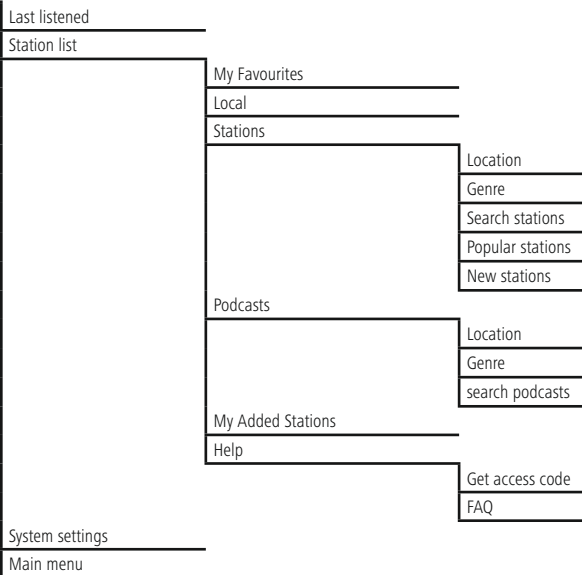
Last listened
Station list
My Favourites
Local
Stations
Location
Genre
Search stations
Popular stations
New stations
Podcasts
Location
Genre
search podcasts
My Added Stations
Help
Get access code
FAQ
System settings
Main menu